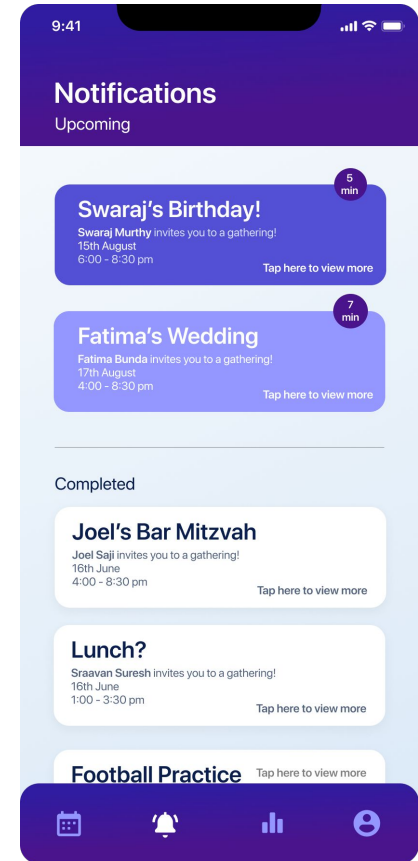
9:41

Notifications
Upcoming

5 min
Swaraj's Birthday!
Swaraj Murthy invites you to a gathering!
15th August
6:00 - 8:30 pm
Tap here to view more

7 min
Fatima's Wedding
Fatima Bunda invites you to a gathering!
17th August
4:00 - 8:30 pm
Tap here to view more

Completed

Joel's Bar Mitzvah
Joel Saji invites you to a gathering!
16th June
4:00 - 8:30 pm
Tap here to view more

Lunch?
Sraavan Suresh invites you to a gathering!
16th June
1:00 - 3:30 pm
Tap here to view more

Football Practice
Tap here to view more